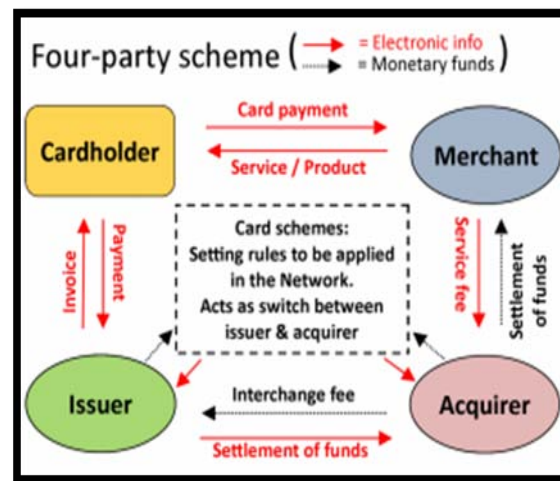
Four-party scheme ( = Electronic info
= Monetary funds )

Cardholder

Card payment

Service / Product

Merchant

Invoice

Payment

Card schemes:
Setting rules to be applied in the Network.
Acts as switch between issuer & acquirer

Service fee

Settlement of funds

Issuer

Interchange fee

Settlement of funds

Acquirer